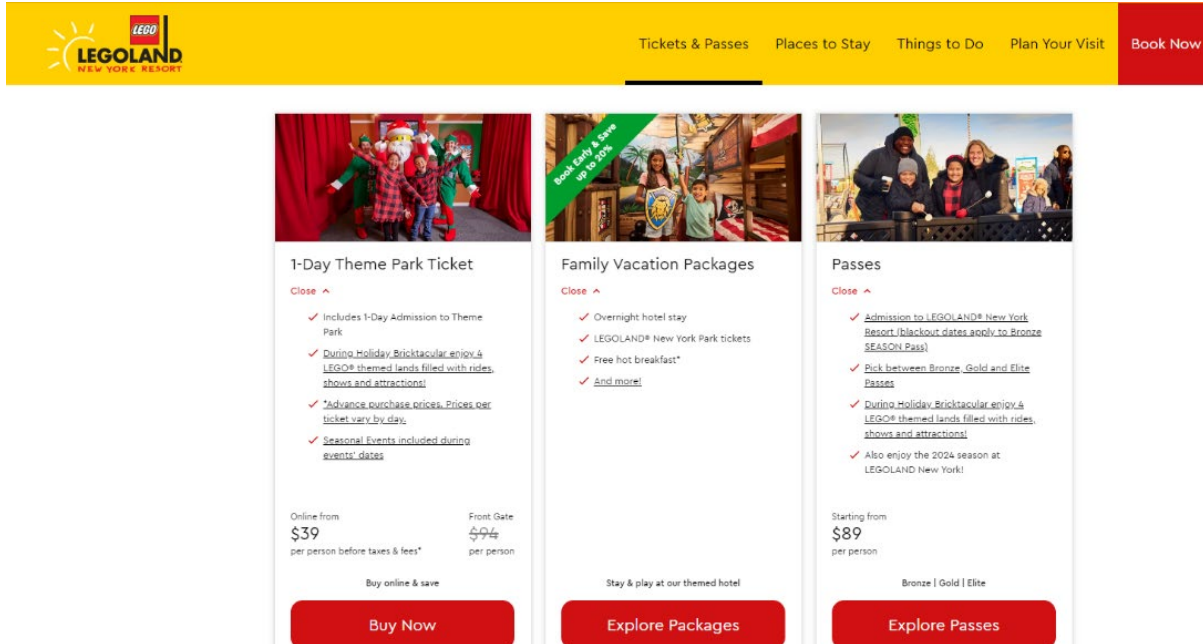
LEGO
LEGOLAND
NEW YORK RESORT

Tickets & Passes Places to Stay Things to Do Plan Your Visit Book Now

1-Day Theme Park Ticket

Close ^

✓ Includes 1-Day Admission to Theme Park

✓ During Holiday Bricktacular enjoy 4 LEGO® themed lands filled with rides, shows and attractions!

✓ *Advance purchase prices. Prices per ticket vary by day.

✓ Seasonal Events included during events' dates

Online from
$39
per person before taxes & fees*

Front Gate
~~$94~~
per person

Buy online & save

Buy Now

Book Early & Save up to 20%

Family Vacation Packages

Close ^

✓ Overnight hotel stay

✓ LEGOLAND® New York Park tickets

✓ Free hot breakfast*

✓ And more!

Stay & play at our themed hotel

Explore Packages

Passes

Close ^

✓ Admission to LEGOLAND® New York Resort (blackout dates apply to Bronze SEASON Pass)

✓ Pick between Bronze, Gold and Elite Passes

✓ During Holiday Bricktacular enjoy 4 LEGO® themed lands filled with rides, shows and attractions!

✓ Also enjoy the 2024 season at LEGOLAND New York!

Starting from
$89
per person

Bronze | Gold | Elite

Explore Passes